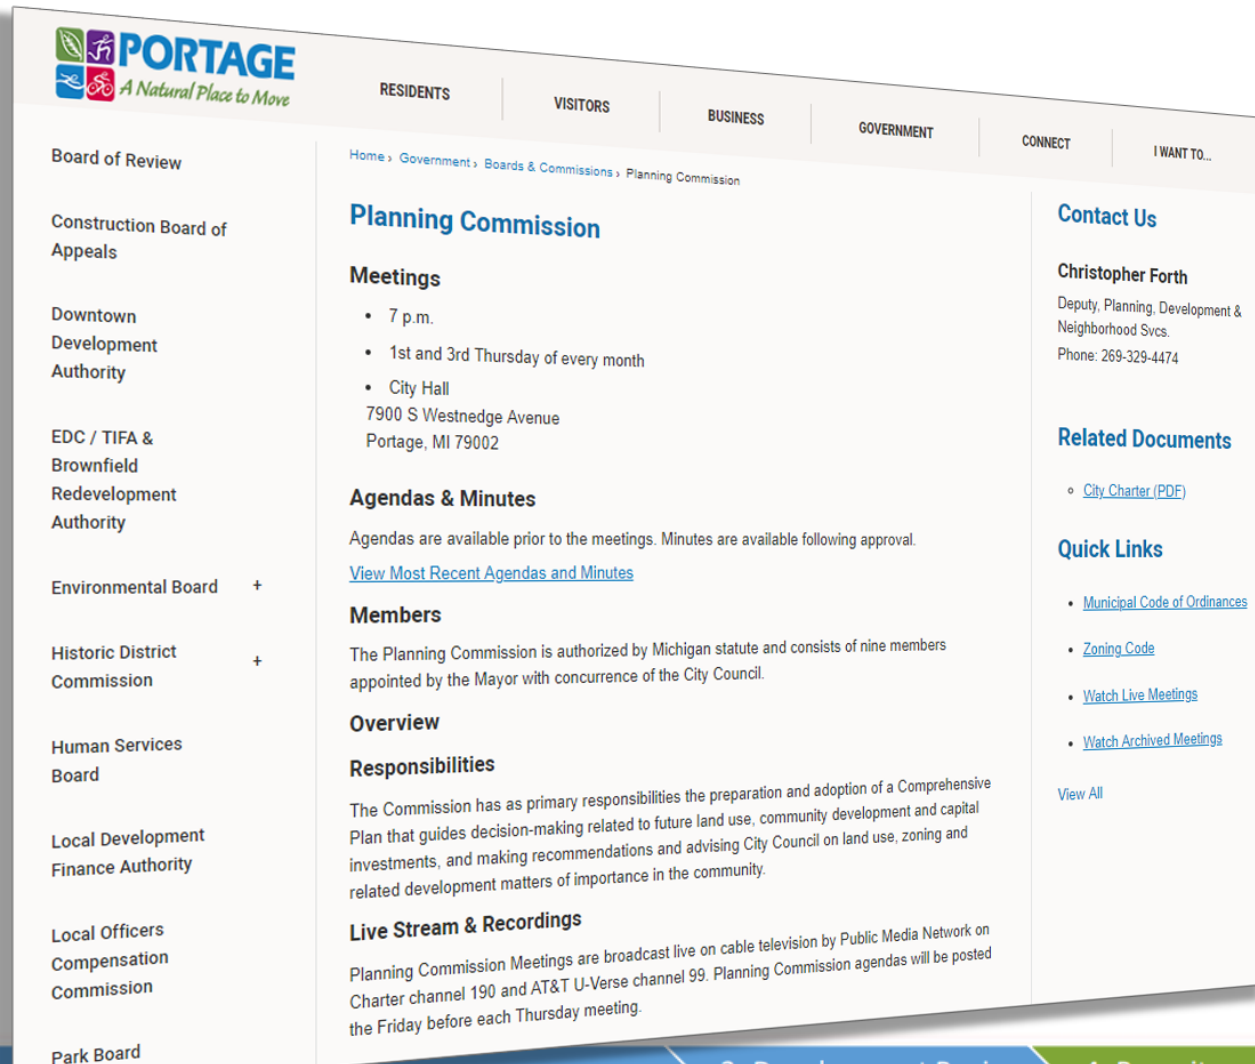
PORTAGE
A Natural Place to Move

RESIDENTS | VISITORS | BUSINESS | GOVERNMENT | CONNECT | I WANT TO...

Board of Review

Construction Board of Appeals

Downtown Development Authority

EDC / TIFA & Brownfield Redevelopment Authority

Environmental Board +

Historic District Commission +

Human Services Board

Local Development Finance Authority

Local Officers Compensation Commission

Park Board

Home › Government › Boards & Commissions › Planning Commission

Planning Commission

Meetings

- 7 p.m.
- 1st and 3rd Thursday of every month
- City Hall
7900 S Westnedge Avenue
Portage, MI 79002

Agendas & Minutes

Agendas are available prior to the meetings. Minutes are available following approval.

View Most Recent Agendas and Minutes

Members

The Planning Commission is authorized by Michigan statute and consists of nine members appointed by the Mayor with concurrence of the City Council.

Overview

Responsibilities

The Commission has as primary responsibilities the preparation and adoption of a Comprehensive Plan that guides decision-making related to future land use, community development and capital investments, and making recommendations and advising City Council on land use, zoning and related development matters of importance in the community.

Live Stream & Recordings

Planning Commission Meetings are broadcast live on cable television by Public Media Network on Charter channel 190 and AT&T U-Verse channel 99. Planning Commission agendas will be posted the Friday before each Thursday meeting.

Contact Us

Christopher Forth
Deputy, Planning, Development & Neighborhood Svcs.
Phone: 269-329-4474

Related Documents

- City Charter (PDF)

Quick Links

- Municipal Code of Ordinances
- Zoning Code
- Watch Live Meetings
- Watch Archived Meetings

View All